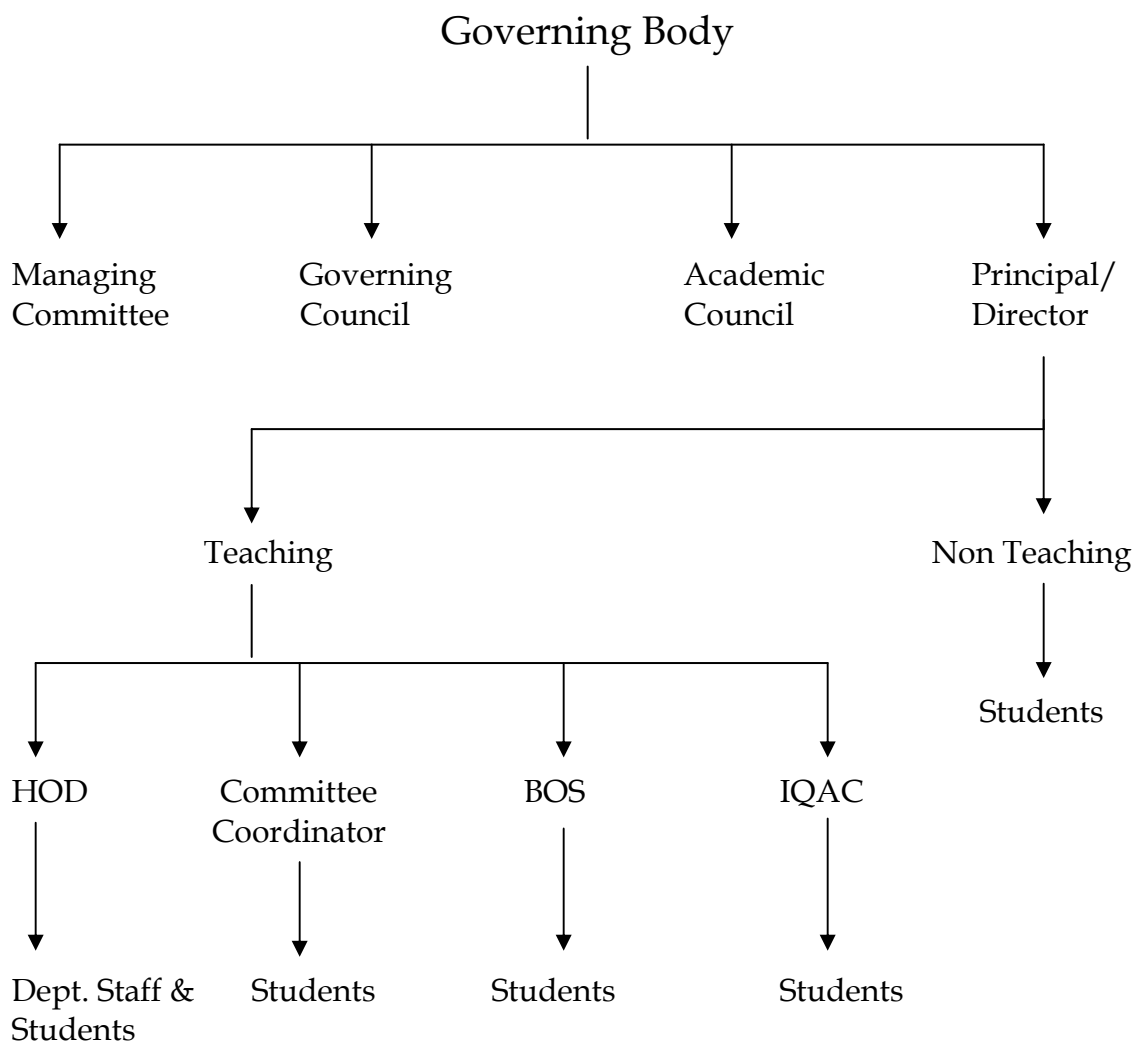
Governing Body

Managing Committee

Governing Council

Academic Council

Principal/ Director

Teaching

Non Teaching

Students

HOD

Committee Coordinator

BOS

IQAC

Dept. Staff & Students

Students

Students

Students